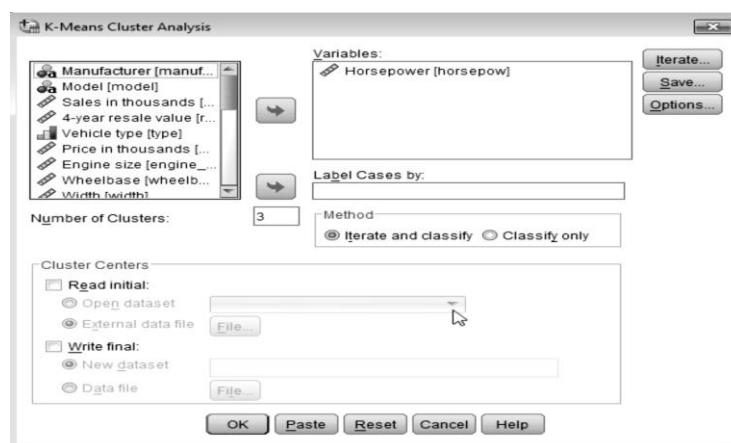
K-Means Cluster Analysis

Manufacturer [manuf...
Model [model]
Sales in thousands [...
4-year resale value [r...
Vehicle type [type]
Price in thousands [...
Engine size [engine_...
Wheelbase [wheelb...
Width [width]

Variables:
Horsepower [horsepow]

Iterate...
Save...
Options...

Label Cases by:

Number of Clusters: 3

Method
Iterate and classify
Classify only

Cluster Centers
Read initial:
Open dataset
External data file
File...
Write final:
New dataset
Data file
File...

OK
Paste
Reset
Cancel
Help